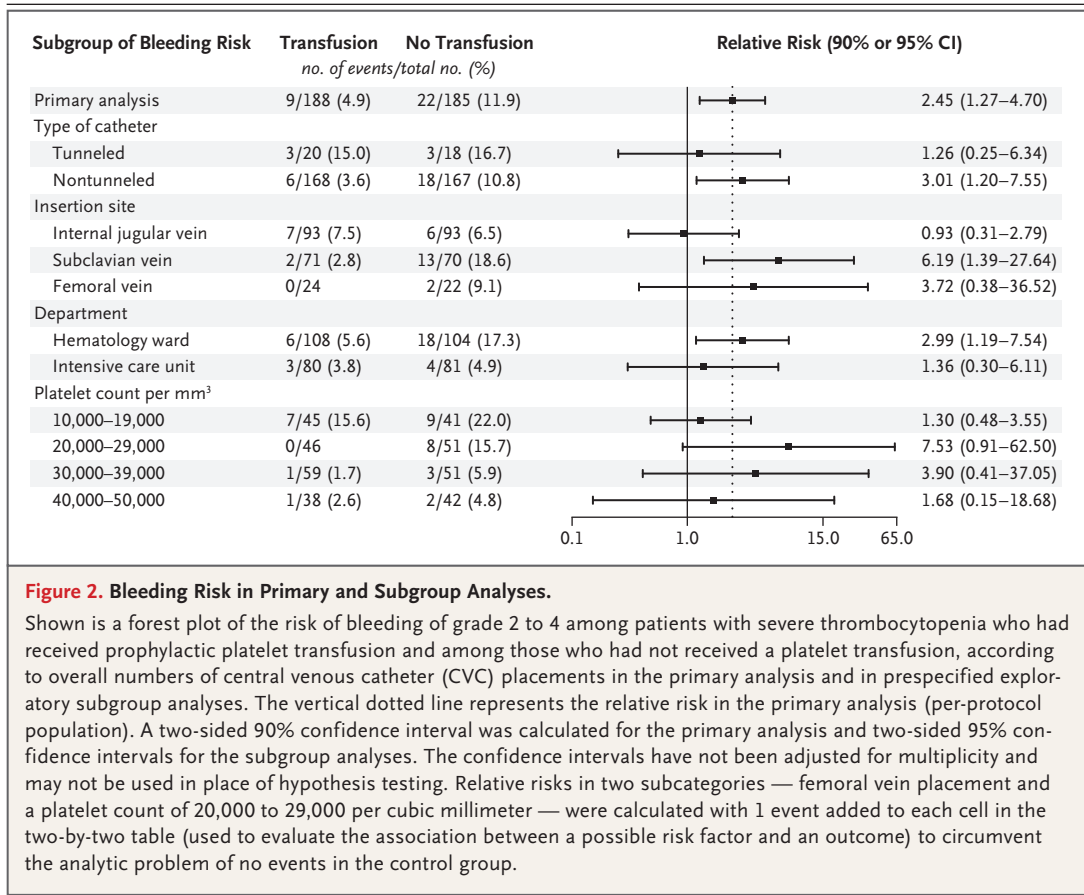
| Subgroup of Bleeding Risk | Transfusion | No Transfusion | Relative Risk (90% or 95% CI) |
|---|---|---|---|
| | *no. of events/total no. (%)* | | |
| Primary analysis | 9/188 (4.9) | 22/185 (11.9) | 2.45 (1.27–4.70) |
| Type of catheter | | | |
| Tunneled | 3/20 (15.0) | 3/18 (16.7) | 1.26 (0.25–6.34) |
| Nontunneled | 6/168 (3.6) | 18/167 (10.8) | 3.01 (1.20–7.55) |
| Insertion site | | | |
| Internal jugular vein | 7/93 (7.5) | 6/93 (6.5) | 0.93 (0.31–2.79) |
| Subclavian vein | 2/71 (2.8) | 13/70 (18.6) | 6.19 (1.39–27.64) |
| Femoral vein | 0/24 | 2/22 (9.1) | 3.72 (0.38–36.52) |
| Department | | | |
| Hematology ward | 6/108 (5.6) | 18/104 (17.3) | 2.99 (1.19–7.54) |
| Intensive care unit | 3/80 (3.8) | 4/81 (4.9) | 1.36 (0.30–6.11) |
| Platelet count per mm³ | | | |
| 10,000–19,000 | 7/45 (15.6) | 9/41 (22.0) | 1.30 (0.48–3.55) |
| 20,000–29,000 | 0/46 | 8/51 (15.7) | 7.53 (0.91–62.50) |
| 30,000–39,000 | 1/59 (1.7) | 3/51 (5.9) | 3.90 (0.41–37.05) |
| 40,000–50,000 | 1/38 (2.6) | 2/42 (4.8) | 1.68 (0.15–18.68) |

0.1 1.0 15.0 65.0

**Figure 2. Bleeding Risk in Primary and Subgroup Analyses.**

Shown is a forest plot of the risk of bleeding of grade 2 to 4 among patients with severe thrombocytopenia who had received prophylactic platelet transfusion and among those who had not received a platelet transfusion, according to overall numbers of central venous catheter (CVC) placements in the primary analysis and in prespecified exploratory subgroup analyses. The vertical dotted line represents the relative risk in the primary analysis (per-protocol population). A two-sided 90% confidence interval was calculated for the primary analysis and two-sided 95% confidence intervals for the subgroup analyses. The confidence intervals have not been adjusted for multiplicity and may not be used in place of hypothesis testing. Relative risks in two subcategories — femoral vein placement and a platelet count of 20,000 to 29,000 per cubic millimeter — were calculated with 1 event added to each cell in the two-by-two table (used to evaluate the association between a possible risk factor and an outcome) to circumvent the analytic problem of no events in the control group.